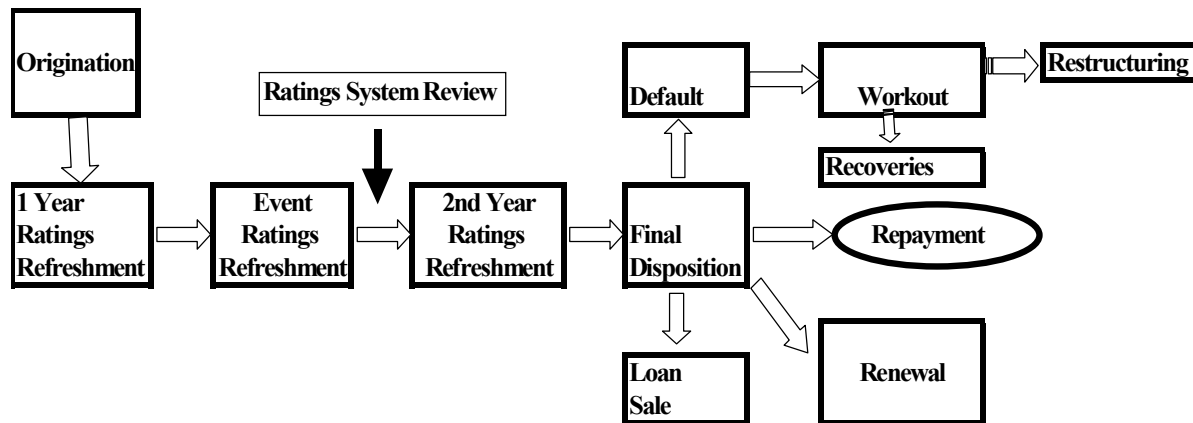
Origination

Ratings System Review

Default

Workout

Restructuring

Recoveries

1 Year Ratings Refreshment

Event Ratings Refreshment

2nd Year Ratings Refreshment

Final Disposition

Repayment

Loan Sale

Renewal